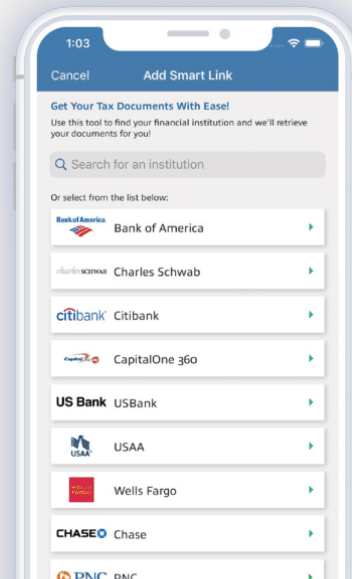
1:03

Cancel Add Smart Link

Get Your Tax Documents With Ease!

Use this tool to find your financial institution and we'll retrieve your documents for you!

Search for an institution

Or select from the list below:

Bank of America Bank of America

charles SCHWAB Charles Schwab

citibank Citibank

Capital One 360 CapitalOne 360

US Bank USBank

USAA USAA

WELLS FARGO Wells Fargo

CHASE Chase

PNC PNC